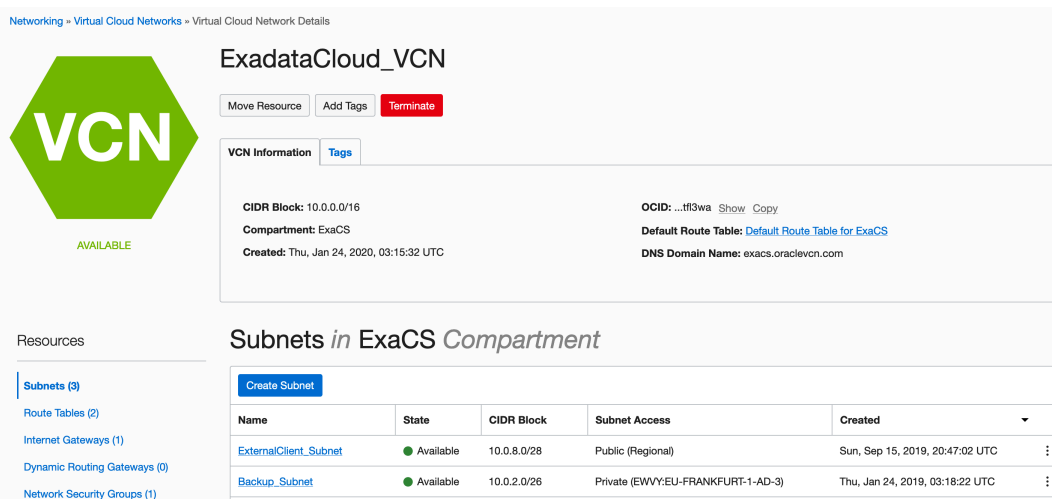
Networking » Virtual Cloud Networks » Virtual Cloud Network Details

VCN

AVAILABLE

ExadataCloud_VCN

Move Resource | Add Tags | Terminate

VCN Information | Tags

CIDR Block: 10.0.0.0/16
Compartment: ExaCS
Created: Thu, Jan 24, 2020, 03:15:32 UTC

OCID: ...tfl3wa Show Copy
Default Route Table: Default Route Table for ExaCS
DNS Domain Name: exacs.oraclevcn.com

Resources

Subnets (3)
Route Tables (2)
Internet Gateways (1)
Dynamic Routing Gateways (0)
Network Security Groups (1)

Subnets in ExaCS Compartment

Create Subnet

| Name | State | CIDR Block | Subnet Access | Created |
|---|---|---|---|---|
| ExternalClient_Subnet | Available | 10.0.8.0/28 | Public (Regional) | Sun, Sep 15, 2019, 20:47:02 UTC |
| Backup_Subnet | Available | 10.0.2.0/26 | Private (EWVY:EU-FRANKFURT-1-AD-3) | Thu, Jan 24, 2019, 03:18:22 UTC |